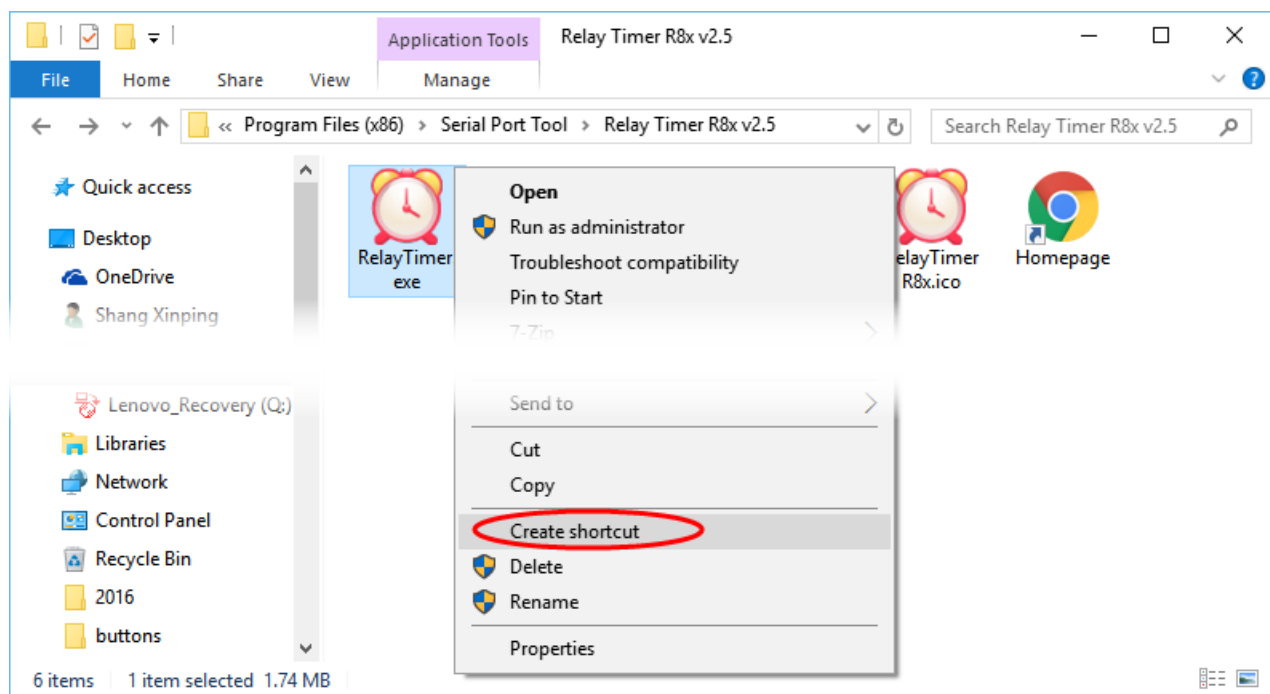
Application Tools
Relay Timer R8x v2.5

File
Home
Share
View
Manage

« Program Files (x86) › Serial Port Tool › Relay Timer R8x v2.5

Search Relay Timer R8x v2.5

Quick access
Desktop
OneDrive
Shang Xinping
Lenovo_Recovery (Q:)
Libraries
Network
Control Panel
Recycle Bin
2016
buttons

RelayTimer exe
RelayTimer R8x.ico
Homepage

Open
Run as administrator
Troubleshoot compatibility
Pin to Start
7-Zip
Send to
Cut
Copy
Create shortcut
Delete
Rename
Properties

6 items
1 item selected 1.74 MB